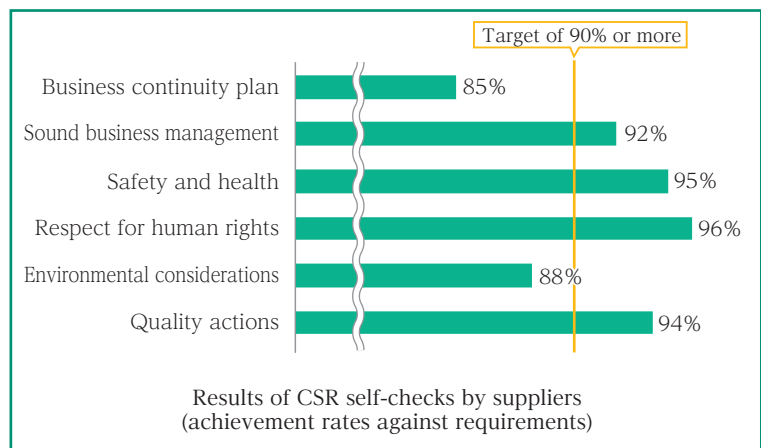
Target of 90% or more

Business continuity plan 85%

Sound business management 92%

Safety and health 95%

Respect for human rights 96%

Environmental considerations 88%

Quality actions 94%

Results of CSR self-checks by suppliers (achievement rates against requirements)